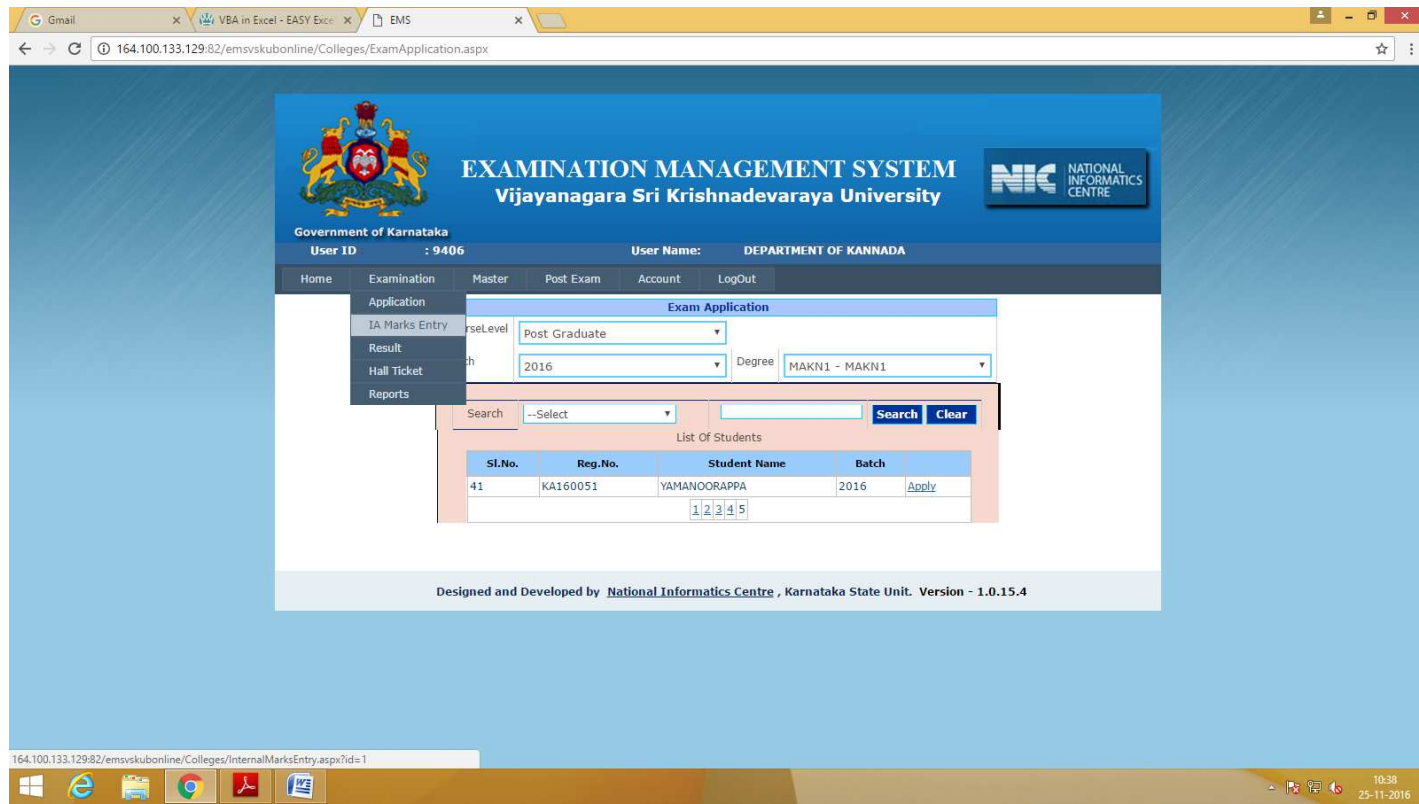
Gmail × VBA in Excel - EASY Exce × EMS ×

164.100.133.129:82/emsvskubonline/Colleges/ExamApplication.aspx

Government of Karnataka

EXAMINATION MANAGEMENT SYSTEM
Vijayanagara Sri Krishnadevaraya University

NIC NATIONAL INFORMATICS CENTRE

User ID : 9406 User Name: DEPARTMENT OF KANNADA

Home Examination Master Post Exam Account LogOut

Application
IA Marks Entry
Result
Hall Ticket
Reports

Exam Application

rseLevel Post Graduate
h 2016 Degree MAKN1 - MAKN1

Search --Select Search Clear

List Of Students

| Sl.No. | Reg.No. | Student Name | Batch | |
|---|---|---|---|---|
| 41 | KA160051 | YAMANOORAPPA | 2016 | Apply |
| 1 2 3 4 5 | | | | |

Designed and Developed by National Informatics Centre , Karnataka State Unit. Version - 1.0.15.4

164.100.133.129:82/emsvskubonline/Colleges/InternalMarksEntry.aspx?id=1

10:38
25-11-2016